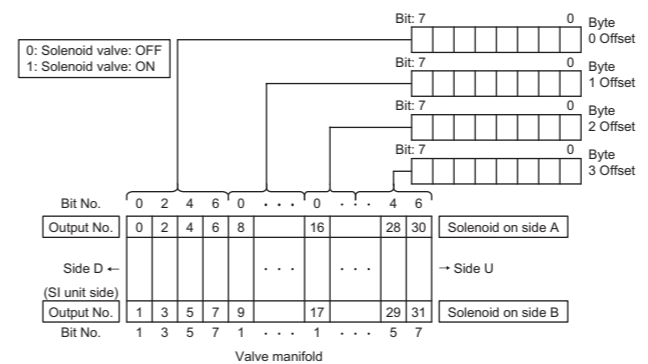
0: Solenoid valve: OFF
1: Solenoid valve: ON

Bit: 7 0 Byte 0 Offset
Bit: 7 0 Byte 1 Offset
Bit: 7 0 Byte 2 Offset
Bit: 7 0 Byte 3 Offset

Bit No. 0 2 4 6 0 · · · 0 · · · 4 6

| Output No. | 0 | 2 | 4 | 6 | 8 | | 16 | | 28 | 30 | Solenoid on side A |
|---|---|---|---|---|---|---|---|---|---|---|---|
| Side D ← (SI unit side) | | | | | | · · · | | · · · | | | → Side U |
| Output No. | 1 | 3 | 5 | 7 | 9 | | 17 | | 29 | 31 | Solenoid on side B |

Bit No. 1 3 5 7 1 · · · 1 · · · 5 7

Valve manifold